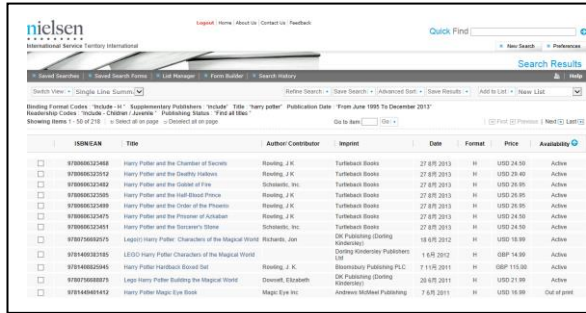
nielsen
International Service Territory International

Logout | Home | About Us | Contact Us | Feedback

Quick Find

New Search | Preferences

Search Results

Saved Searches | Saved Search Forms | List Manager | Form Builder | Search History

Help

Switch View: Single Line Summ

Refine Search | Save Search | Advanced Sort | Save Results | Add to List | New List

Binding Format Codes "Include - H" Supplementary Publishers "Include" Title "harry potter" Publication Date "From June 1995 To December 2013" Readership Codes "Include - Children / Juvenile" Publishing Status "Find all titles"

Showing items 1 - 50 of 218 | Select all on page | Deselect all on page

Go to item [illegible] Go

First | Previous | Next | Last

| | ISBN/EAN | Title | Author/ Contributor | Imprint | Date | Format | Price | Availability |
|---|---|---|---|---|---|---|---|---|
| | 9780606323468 | Harry Potter and the Chamber of Secrets | Rowling, J K | Turtleback Books | 27 Aug 2013 | H | USD 24.50 | Active |
| | 9780606323512 | Harry Potter and the Deathly Hallows | Rowling, J K | Turtleback Books | 27 Aug 2013 | H | USD 29.40 | Active |
| | 9780606323482 | Harry Potter and the Goblet of Fire | Scholastic, Inc. | Turtleback Books | 27 Aug 2013 | H | USD 26.95 | Active |
| | 9780606323505 | Harry Potter and the Half-Blood Prince | Rowling, J K | Turtleback Books | 27 Aug 2013 | H | USD 26.95 | Active |
| | 9780606323499 | Harry Potter and the Order of the Phoenix | Rowling, J K | Turtleback Books | 27 Aug 2013 | H | USD 26.95 | Active |
| | 9780606323475 | Harry Potter and the Prisoner of Azkaban | Rowling, J K | Turtleback Books | 27 Aug 2013 | H | USD 24.50 | Active |
| | 9780606323451 | Harry Potter and the Sorcerer's Stone | Scholastic, Inc. | Turtleback Books | 27 Aug 2013 | H | USD 24.50 | Active |
| | 9780756692575 | Lego(r) Harry Potter: Characters of the Magical World | Richards, Jon | DK Publishing (Dorling Kindersley) | 18 Jun 2012 | H | USD 18.99 | Active |
| | 9781409383185 | LEGO Harry Potter Characters of the Magical World | | Dorling Kindersley Publishers Ltd | 1 Jun 2012 | H | GBP 14.99 | Active |
| | 9781408825945 | Harry Potter Hardback Boxed Set | Rowling, J. K. | Bloomsbury Publishing PLC | 7 Nov 2011 | H | GBP 115.00 | Active |
| | 9780756688875 | Lego Harry Potter Building the Magical World | Dowsett, Elizabeth | DK Publishing (Dorling Kindersley) | 26 Sep 2011 | H | USD 21.99 | Active |
| | 9781449401412 | Harry Potter Magic Eye Book | Magic Eye Inc | Andrews McMeel Publishing | 7 Jun 2011 | H | USD 16.99 | Out of print |